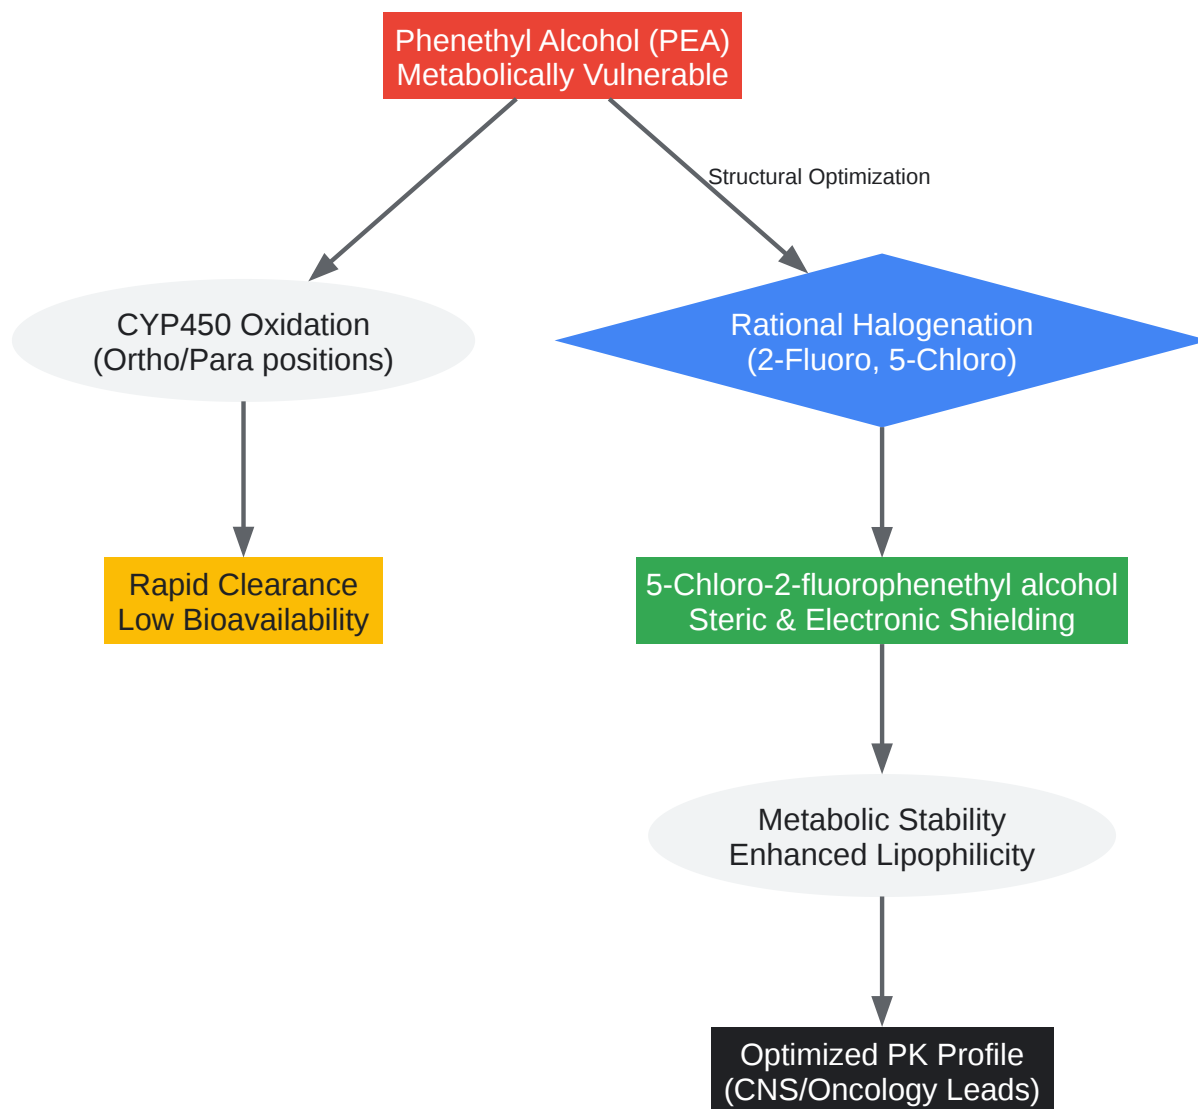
Phenethyl Alcohol (PEA)
Metabolically Vulnerable

Structural Optimization

CYP450 Oxidation
(Ortho/Para positions)

Rational Halogenation
(2-Fluoro, 5-Chloro)

Rapid Clearance
Low Bioavailability

5-Chloro-2-fluorophenethyl alcohol
Steric & Electronic Shielding

Metabolic Stability
Enhanced Lipophilicity

Optimized PK Profile
(CNS/Oncology Leads)